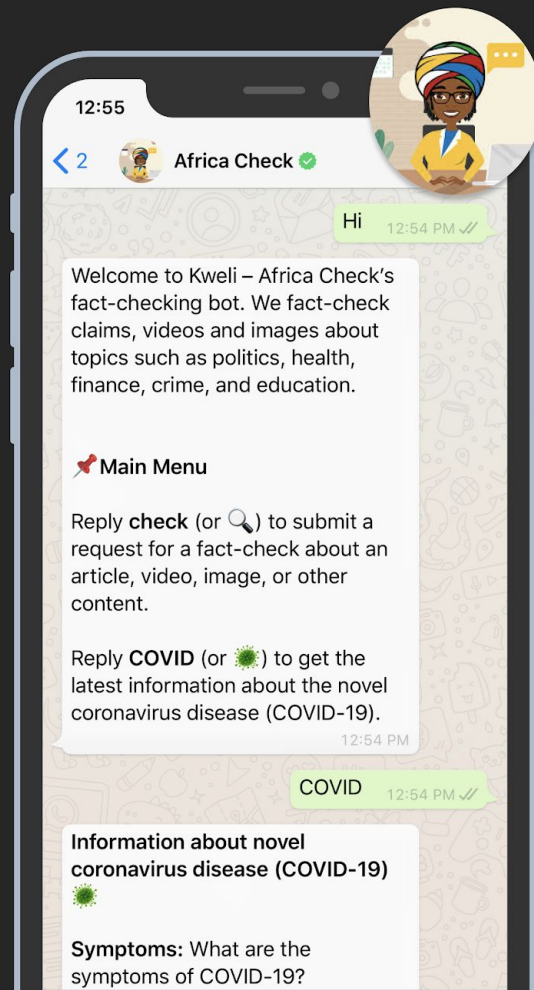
12:55

2

Africa Check

Hi 12:54 PM

Welcome to Kweli – Africa Check's fact-checking bot. We fact-check claims, videos and images about topics such as politics, health, finance, crime, and education.

📌Main Menu

Reply **check** (or 🔍) to submit a request for a fact-check about an article, video, image, or other content.

Reply **COVID** (or 🦠) to get the latest information about the novel coronavirus disease (COVID-19).
12:54 PM

COVID 12:54 PM

**Information about novel coronavirus disease (COVID-19)** 🦠

**Symptoms:** What are the symptoms of COVID-19?